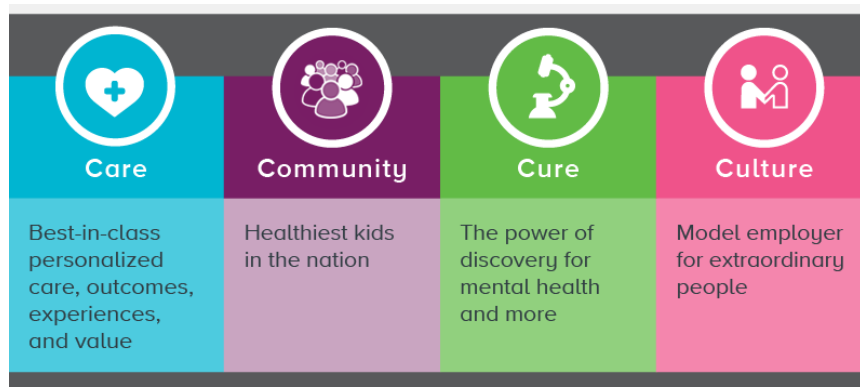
Care

Best-in-class personalized care, outcomes, experiences, and value

Community

Healthiest kids in the nation

Cure

The power of discovery for mental health and more

Culture

Model employer for extraordinary people